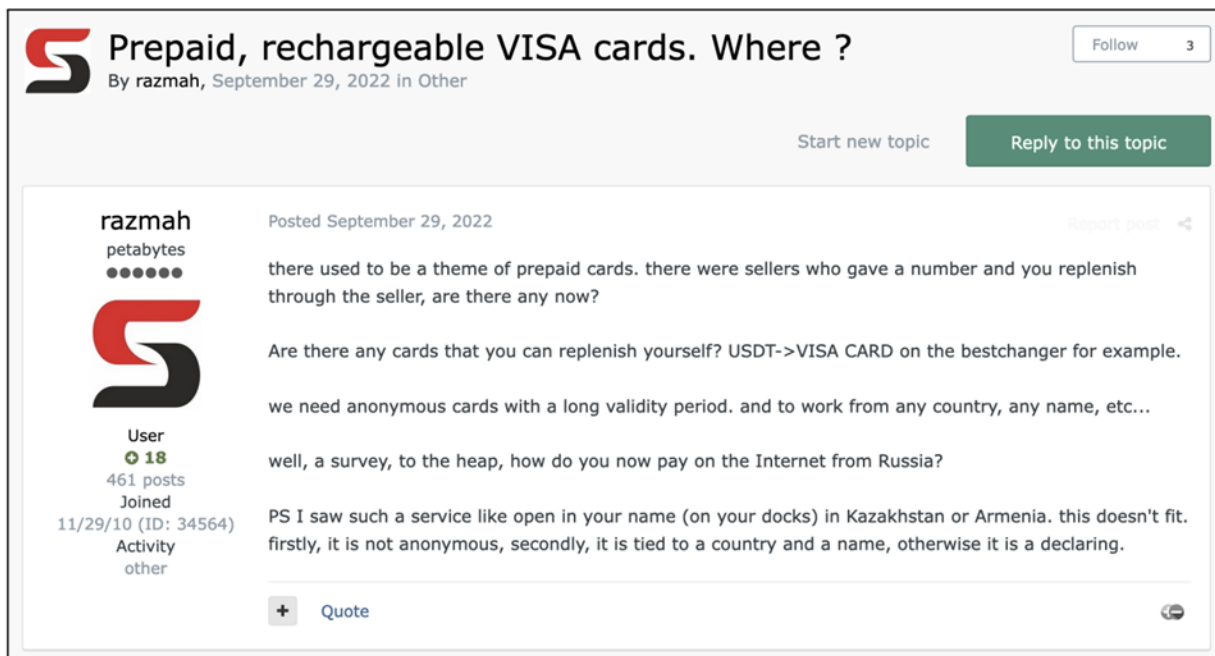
Prepaid, rechargeable VISA cards. Where ?

By razmah, September 29, 2022 in Other

Follow 3

Start new topic

Reply to this topic

razmah
petabytes

User
18
461 posts
Joined
11/29/10 (ID: 34564)
Activity
other

Posted September 29, 2022

Report post

there used to be a theme of prepaid cards. there were sellers who gave a number and you replenish through the seller, are there any now?

Are there any cards that you can replenish yourself? USDT->VISA CARD on the bestchanger for example.

we need anonymous cards with a long validity period. and to work from any country, any name, etc...

well, a survey, to the heap, how do you now pay on the Internet from Russia?

PS I saw such a service like open in your name (on your docks) in Kazakhstan or Armenia. this doesn't fit. firstly, it is not anonymous, secondly, it is tied to a country and a name, otherwise it is a declaring.

+ Quote